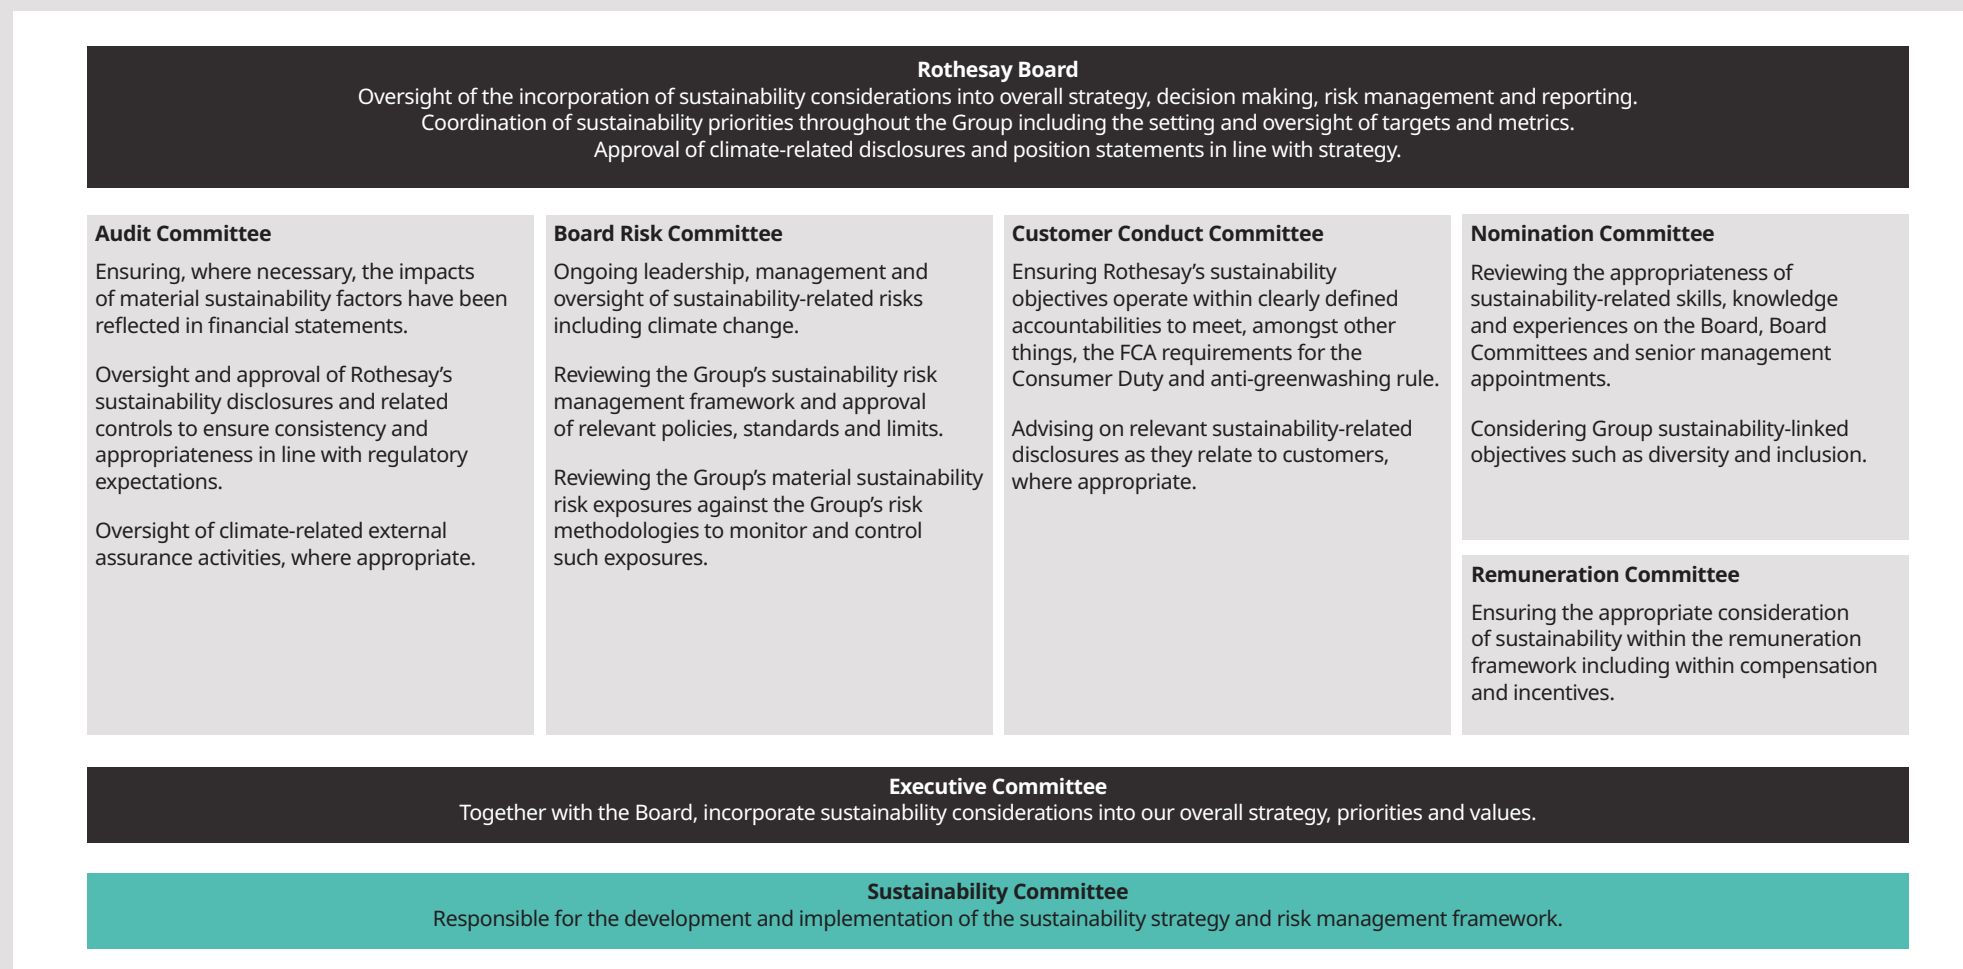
**Rothesay Board**
Oversight of the incorporation of sustainability considerations into overall strategy, decision making, risk management and reporting.
Coordination of sustainability priorities throughout the Group including the setting and oversight of targets and metrics.
Approval of climate-related disclosures and position statements in line with strategy.

**Audit Committee**
Ensuring, where necessary, the impacts of material sustainability factors have been reflected in financial statements.

Oversight and approval of Rothesay's sustainability disclosures and related controls to ensure consistency and appropriateness in line with regulatory expectations.

Oversight of climate-related external assurance activities, where appropriate.

**Board Risk Committee**
Ongoing leadership, management and oversight of sustainability-related risks including climate change.

Reviewing the Group's sustainability risk management framework and approval of relevant policies, standards and limits.

Reviewing the Group's material sustainability risk exposures against the Group's risk methodologies to monitor and control such exposures.

**Customer Conduct Committee**
Ensuring Rothesay's sustainability objectives operate within clearly defined accountabilities to meet, amongst other things, the FCA requirements for the Consumer Duty and anti-greenwashing rule.

Advising on relevant sustainability-related disclosures as they relate to customers, where appropriate.

**Nomination Committee**
Reviewing the appropriateness of sustainability-related skills, knowledge and experiences on the Board, Board Committees and senior management appointments.

Considering Group sustainability-linked objectives such as diversity and inclusion.

**Remuneration Committee**
Ensuring the appropriate consideration of sustainability within the remuneration framework including within compensation and incentives.

**Executive Committee**
Together with the Board, incorporate sustainability considerations into our overall strategy, priorities and values.

**Sustainability Committee**
Responsible for the development and implementation of the sustainability strategy and risk management framework.